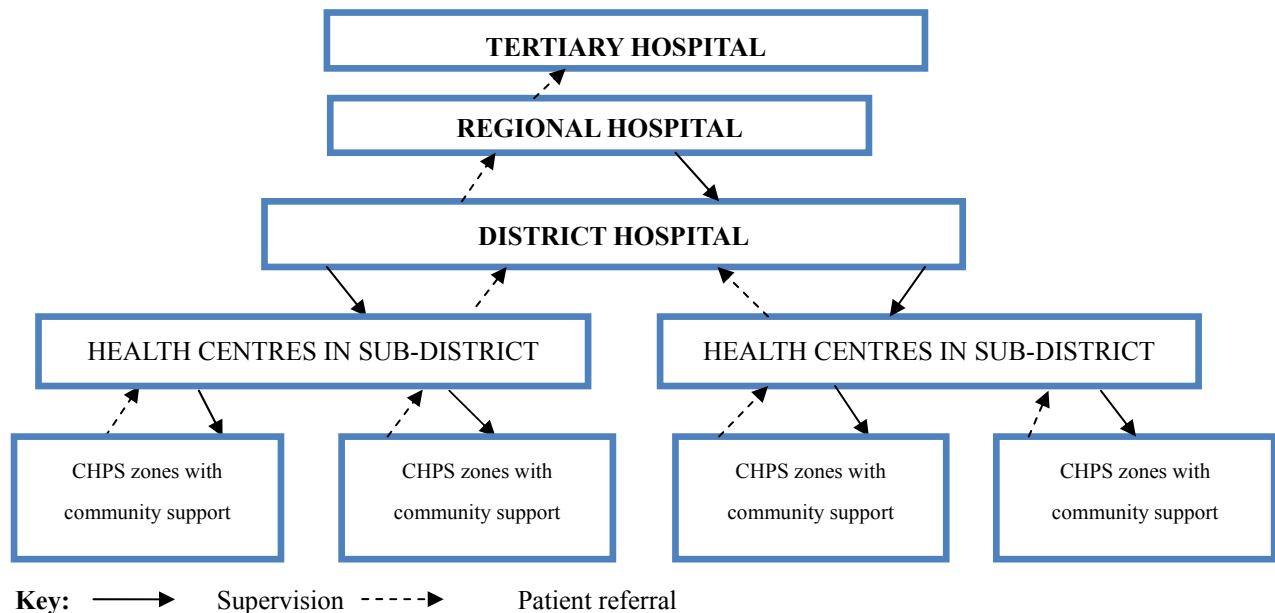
TERTIARY HOSPITAL

REGIONAL HOSPITAL

DISTRICT HOSPITAL

HEALTH CENTRES IN SUB-DISTRICT

HEALTH CENTRES IN SUB-DISTRICT

CHPS zones with community support

CHPS zones with community support

CHPS zones with community support

CHPS zones with community support

Key: Supervision Patient referral